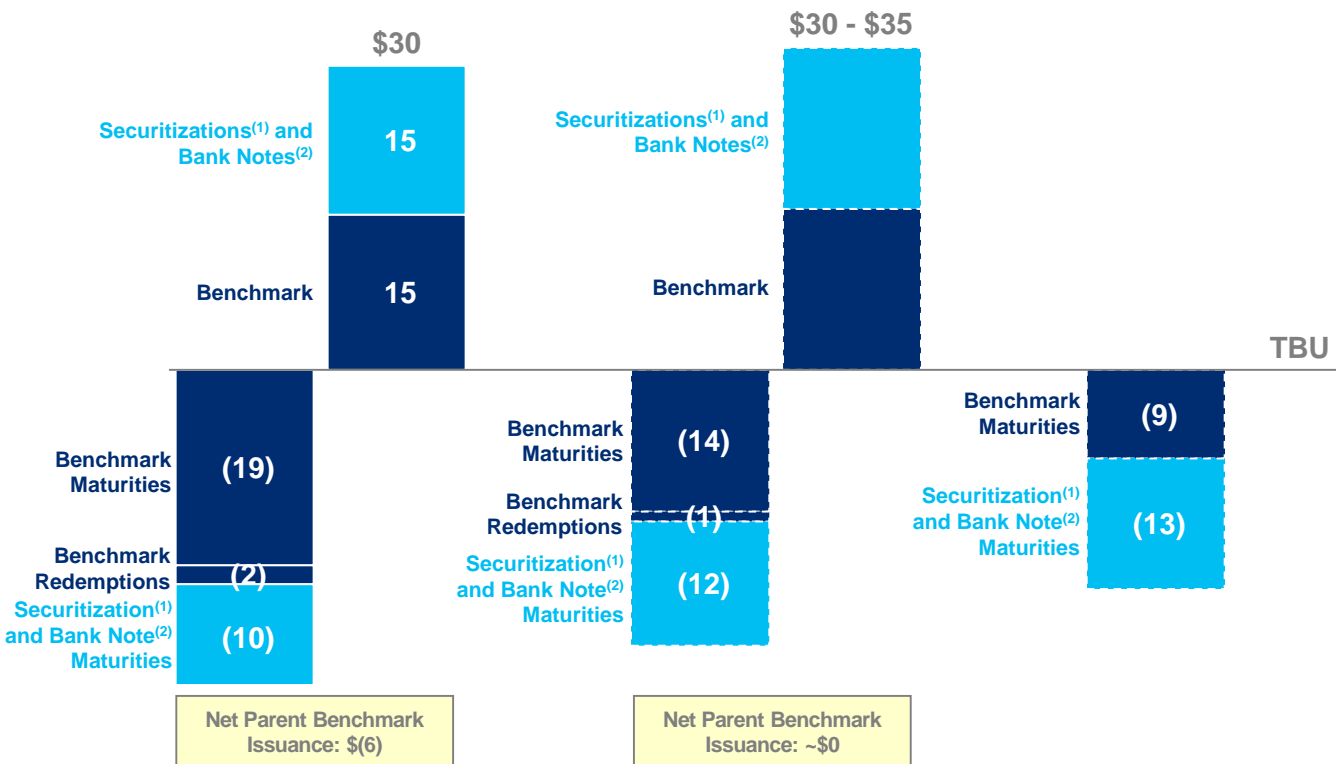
$30

Securitizations$^{(1)}$ and Bank Notes$^{(2)}$

15

Benchmark

15

$30 - $35

Securitizations$^{(1)}$ and Bank Notes$^{(2)}$

Benchmark

TBU

Benchmark Maturities

(19)

Benchmark Redemptions

(2)

Securitization$^{(1)}$ and Bank Note$^{(2)}$ Maturities

(10)

Benchmark Maturities

(14)

Benchmark Redemptions

(1)

Securitization$^{(1)}$ and Bank Note$^{(2)}$ Maturities

(12)

Benchmark Maturities

(9)

Securitization$^{(1)}$ and Bank Note$^{(2)}$ Maturities

(13)

Net Parent Benchmark Issuance: $(6)

Net Parent Benchmark Issuance: ~$0